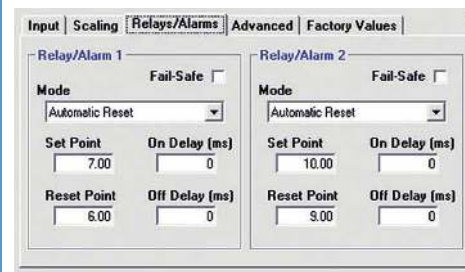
Input | Scaling | Relays/Alarms | Advanced | Factory Values

Relay/Alarm 1
Fail-Safe
Mode
Automatic Reset
Set Point
7.00
On Delay (ms)
0
Reset Point
6.00
Off Delay (ms)
0

Relay/Alarm 2
Fail-Safe
Mode
Automatic Reset
Set Point
10.00
On Delay (ms)
0
Reset Point
9.00
Off Delay (ms)
0